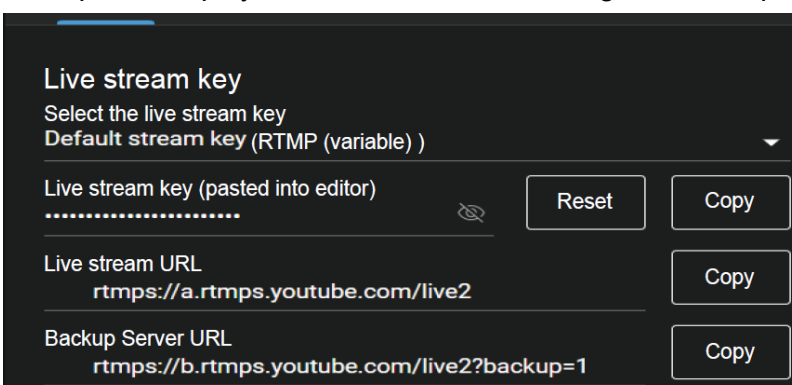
Live stream key
Select the live stream key
Default stream key (RTMP (variable) )

Live stream key (pasted into editor)
••••••••••••••••••••••••

Reset

Copy

Live stream URL
rtmps://a.rtmps.youtube.com/live2

Copy

Backup Server URL
rtmps://b.rtmps.youtube.com/live2?backup=1

Copy